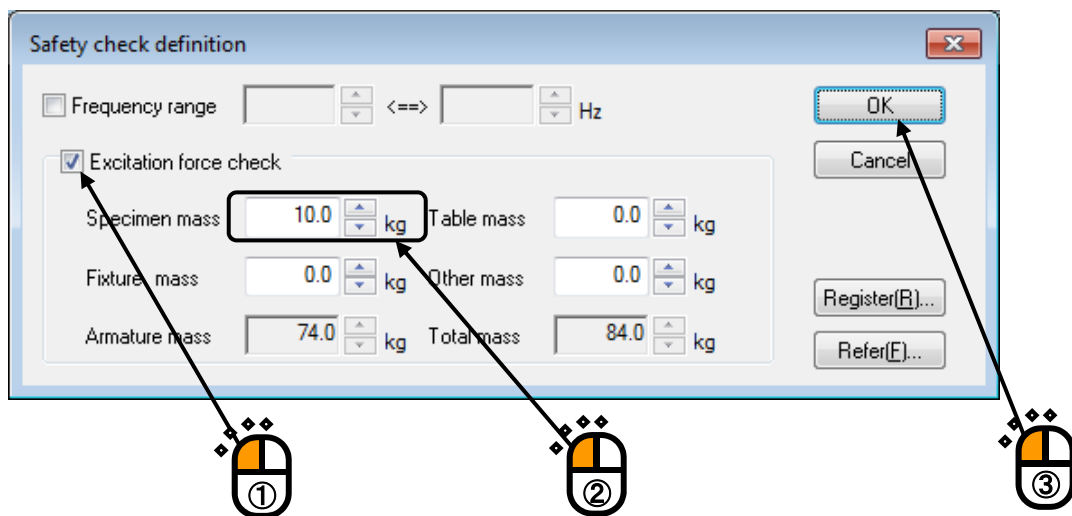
Safety check definition

Frequency range <==> Hz

OK

Cancel

Excitation force check

Specimen mass 10.0 kg

Table mass 0.0 kg

Fixture mass 0.0 kg

Other mass 0.0 kg

Armature mass 74.0 kg

Total mass 84.0 kg

Register(R)...

Refer(F)...

①

②

③